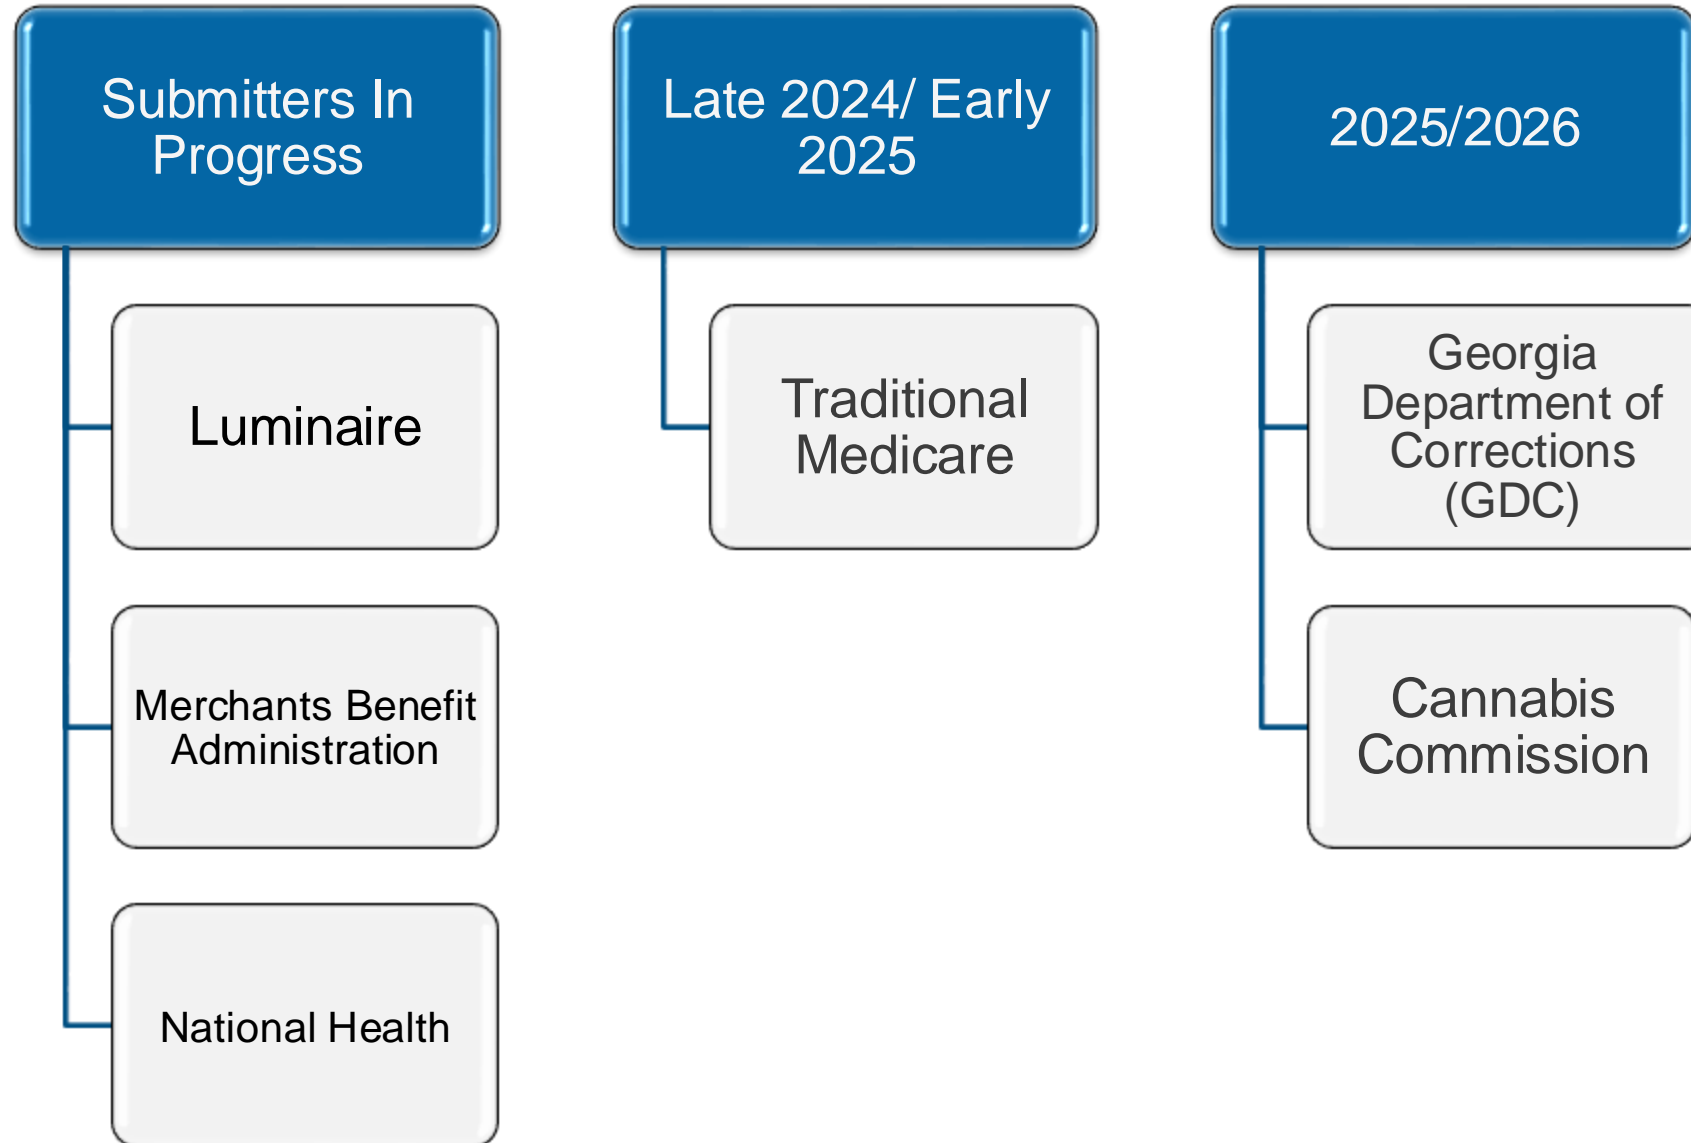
Submitters In Progress

Luminaire

Merchants Benefit Administration

National Health

Late 2024/ Early 2025

Traditional Medicare

2025/2026

Georgia Department of Corrections (GDC)

Cannabis Commission